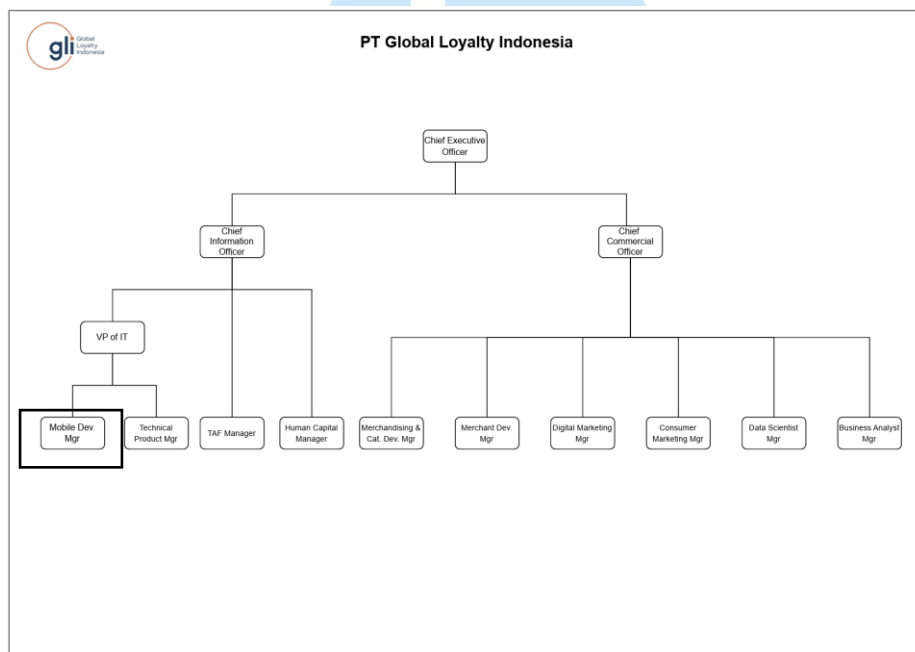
gli Global Loyalty Indonesia

PT Global Loyalty Indonesia

Chief Executive Officer

Chief Information Officer

Chief Commercial Officer

VP of IT

Mobile Dev. Mgr

Technical Product Mgr

TAF Manager

Human Capital Manager

Merchandising & Cat. Dev. Mgr

Merchant Dev. Mgr

Digital Marketing Mgr

Consumer Marketing Mgr

Data Scientist Mgr

Business Analyst Mgr